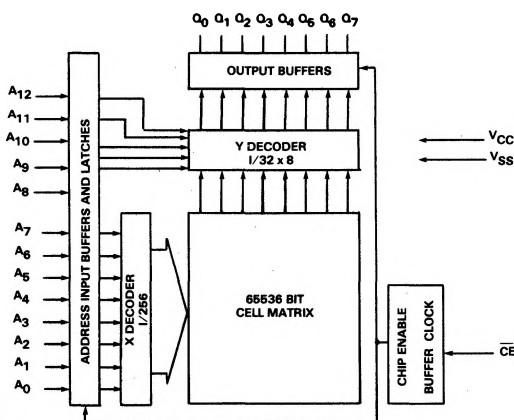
$O_0$ $O_1$ $O_2$ $O_3$ $O_4$ $O_5$ $O_6$ $O_7$

OUTPUT BUFFERS

$A_{12}$
$A_{11}$
$A_{10}$
$A_9$
$A_8$
$A_7$
$A_6$
$A_5$
$A_4$
$A_3$
$A_2$
$A_1$
$A_0$

ADDRESS INPUT BUFFERS AND LATCHES

Y DECODER
1/32 x 8

$V_{CC}$
$V_{SS}$

X DECODER
1/256

65536 BIT
CELL MATRIX

CHIP ENABLE
BUFFER CLOCK

$\overline{CE}$